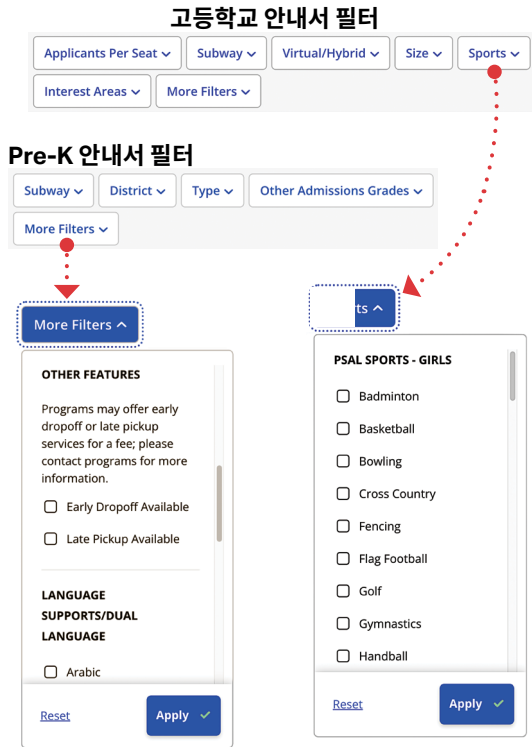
고등학교 안내서 필터

Applicants Per Seat
Subway
Virtual/Hybrid
Size
Sports
Interest Areas
More Filters

Pre-K 안내서 필터

Subway
District
Type
Other Admissions Grades
More Filters

More Filters

OTHER FEATURES

Programs may offer early dropoff or late pickup services for a fee; please contact programs for more information.

Early Dropoff Available
Late Pickup Available

LANGUAGE SUPPORTS/DUAL LANGUAGE

Arabic

Reset
Apply

ts

PSAL SPORTS - GIRLS

Badminton
Basketball
Bowling
Cross Country
Fencing
Flag Football
Golf
Gymnastics
Handball

Reset
Apply